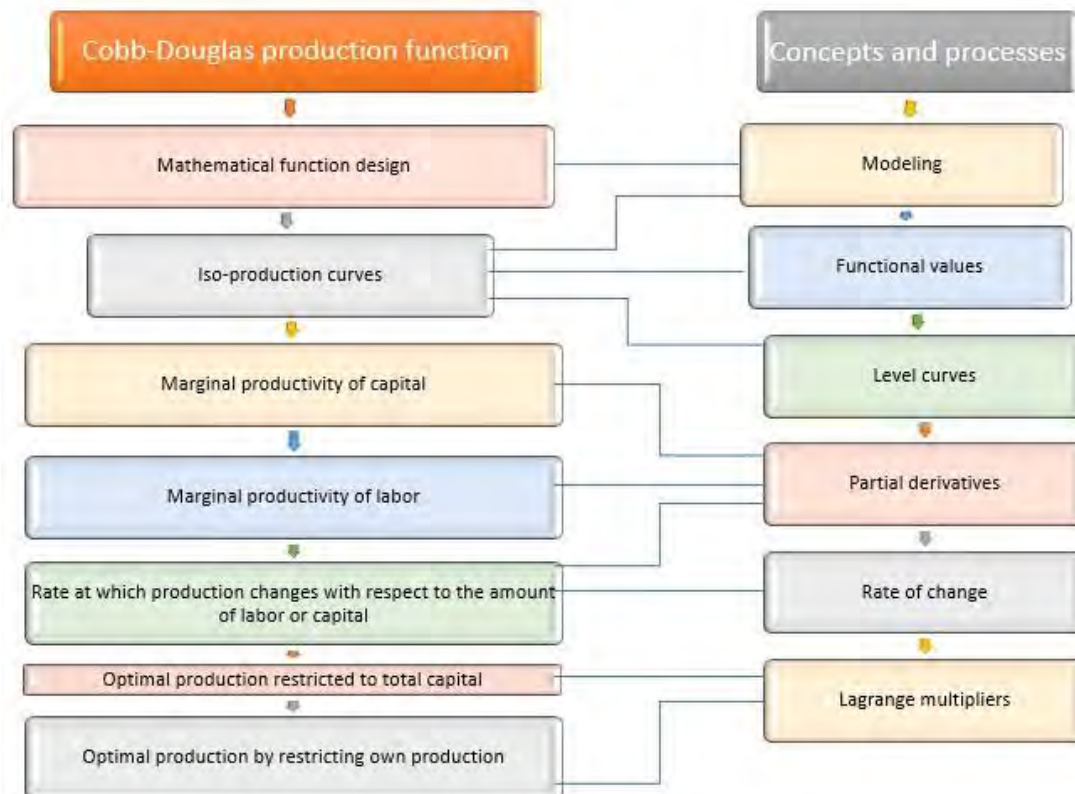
Cobb-Douglas production function

Mathematical function design

Iso-production curves

Marginal productivity of capital

Marginal productivity of labor

Rate at which production changes with respect to the amount of labor or capital

Optimal production restricted to total capital

Optimal production by restricting own production

Concepts and processes

Modeling

Functional values

Level curves

Partial derivatives

Rate of change

Lagrange multipliers